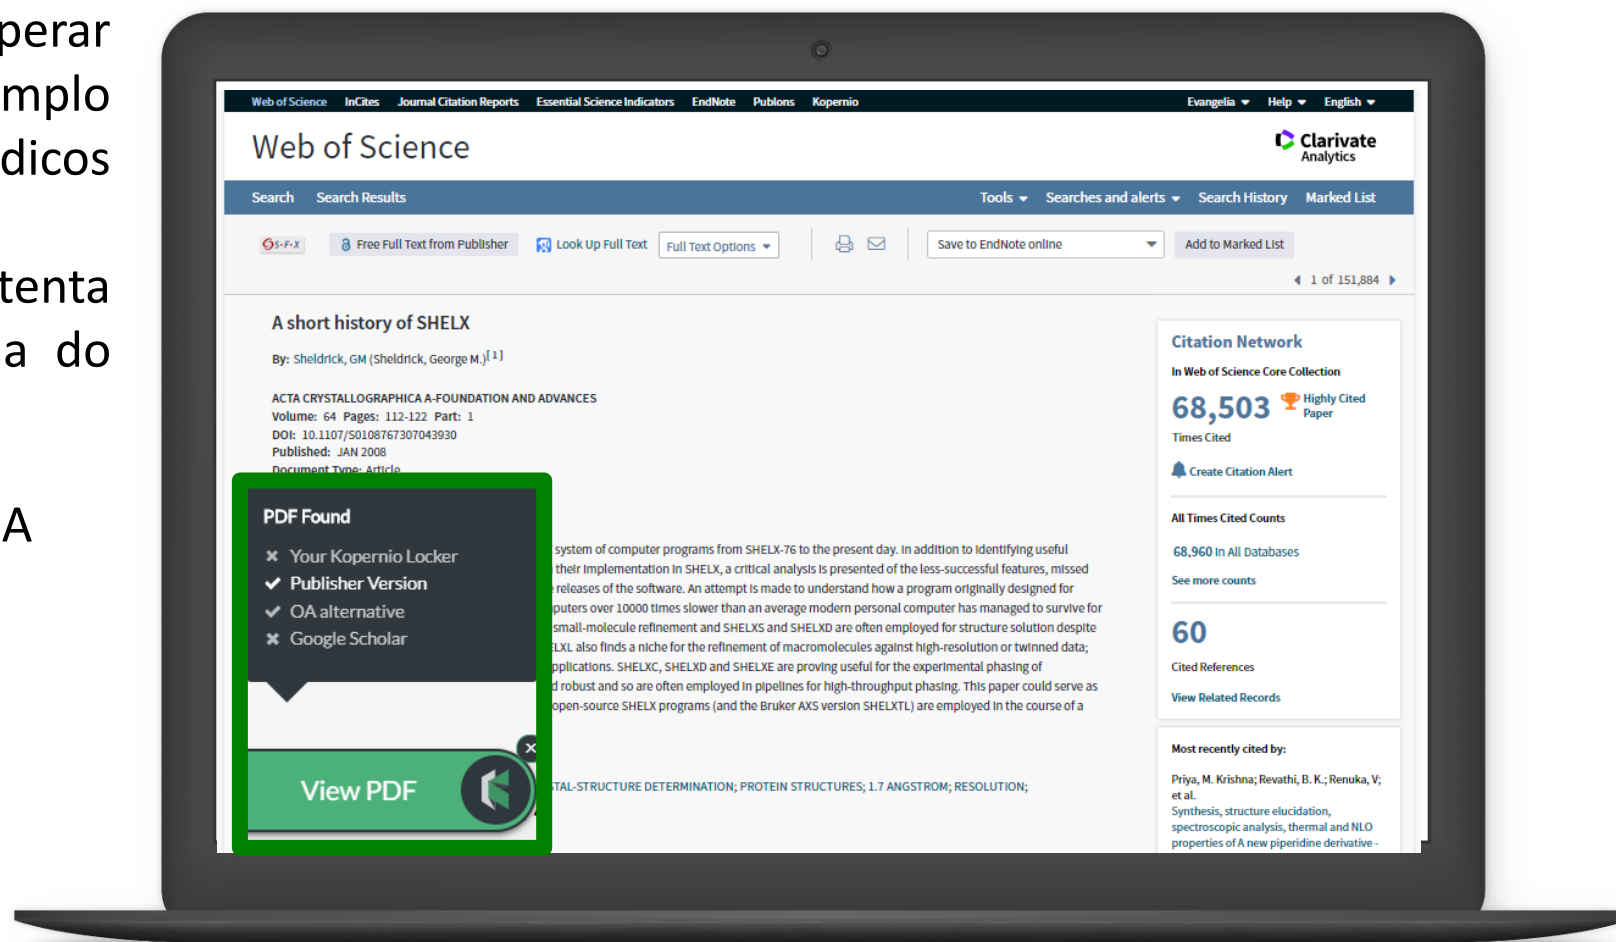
perar
mplo
dicos

tenta
a do

A

Web of Science InCites Journal Citation Reports Essential Science Indicators EndNote Publons Kopernio Evangelia Help English

Web of Science

Clarivate Analytics

Search Search Results Tools Searches and alerts Search History Marked List

S·F·X Free Full Text from Publisher Look Up Full Text Full Text Options Save to EndNote online Add to Marked List

1 of 151,884

A short history of SHELX

By: Sheldrick, GM (Sheldrick, George M.)[1]

ACTA CRYSTALLOGRAPHICA A-FOUNDATION AND ADVANCES
Volume: 64 Pages: 112-122 Part: 1
DOI: 10.1107/S0108767307043930
Published: JAN 2008
Document Type: Article

PDF Found
✖ Your Kopernio Locker
✔ Publisher Version
✔ OA alternative
✖ Google Scholar

View PDF

system of computer programs from SHELX-76 to the present day. In addition to identifying useful their implementation in SHELX, a critical analysis is presented of the less-successful features, missed releases of the software. An attempt is made to understand how a program originally designed for puters over 10000 times slower than an average modern personal computer has managed to survive for small-molecule refinement and SHELXS and SHELXD are often employed for structure solution despite LXL also finds a niche for the refinement of macromolecules against high-resolution or twinned data; pplications. SHELXC, SHELXD and SHELXE are proving useful for the experimental phasing of d robust and so are often employed in pipelines for high-throughput phasing. This paper could serve as open-source SHELX programs (and the Bruker AXS version SHELXTL) are employed in the course of a

TAL-STRUCTURE DETERMINATION; PROTEIN STRUCTURES; 1.7 ANGSTROM; RESOLUTION;

Citation Network
In Web of Science Core Collection
68,503 Highly Cited Paper
Times Cited
Create Citation Alert
All Times Cited Counts
68,960 in All Databases
See more counts
60
Cited References
View Related Records

Most recently cited by:
Priya, M. Krishna; Revathi, B. K.; Renuka, V; et al.
Synthesis, structure elucidation, spectroscopic analysis, thermal and NLO properties of A new piperidine derivative -